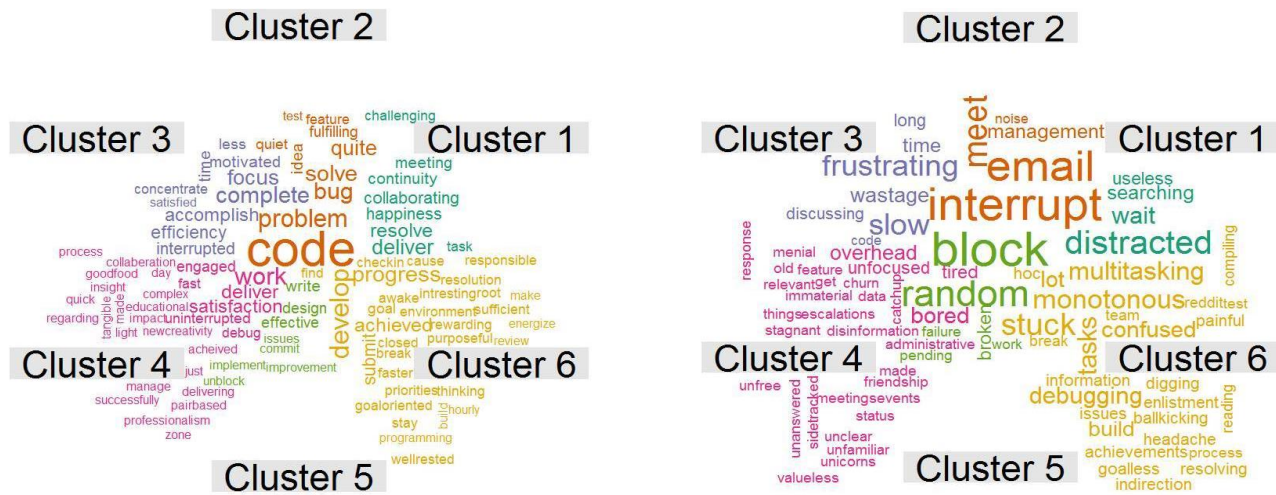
Cluster 2

Cluster 3

Cluster 1

test feature fulfilling challenging less quiet idea time motivated quite meeting focus solve continuity complete bug collaborating concentrate satisfied accomplish problem happiness efficiency resolve interrupted code deliver task process collaboration engaged work develop progress responsible goodfood day fast find checkin cause resolution insight made complex deliver write satisfaction design awake intrestingroot make quick educational regarding tangible impact uninterrupted effective goal environment sufficient light newcreativity debug issues achieved rewarding energize acheived commit closed review submit implement improvement break just unblock faster manage delivering priorities thinking successfully pairbased goaloriented hourly build professionalism stay zone programming wellrested

Cluster 4

Cluster 6

Cluster 5

Cluster 2

Cluster 3

Cluster 1

long noise time meet management frustrating email useless wastage interrupt searching slow wait discussing distracted code block compiling response menial overhead tired hoc old feature unfocused lot multitasking relevant get churn immaterial data random monotonous catchup reddit test things escalations bored stuck team painful stagnant disinformation failure confused administrative broken tasks work break pending

Cluster 4

Cluster 6

unfree made friendship information unanswered sidetracked meetings events debugging digging status enlistment issues ballkicking reading unclear build unfamiliar headache unicorns achievements process valueless goalless resolving indirection

Cluster 5